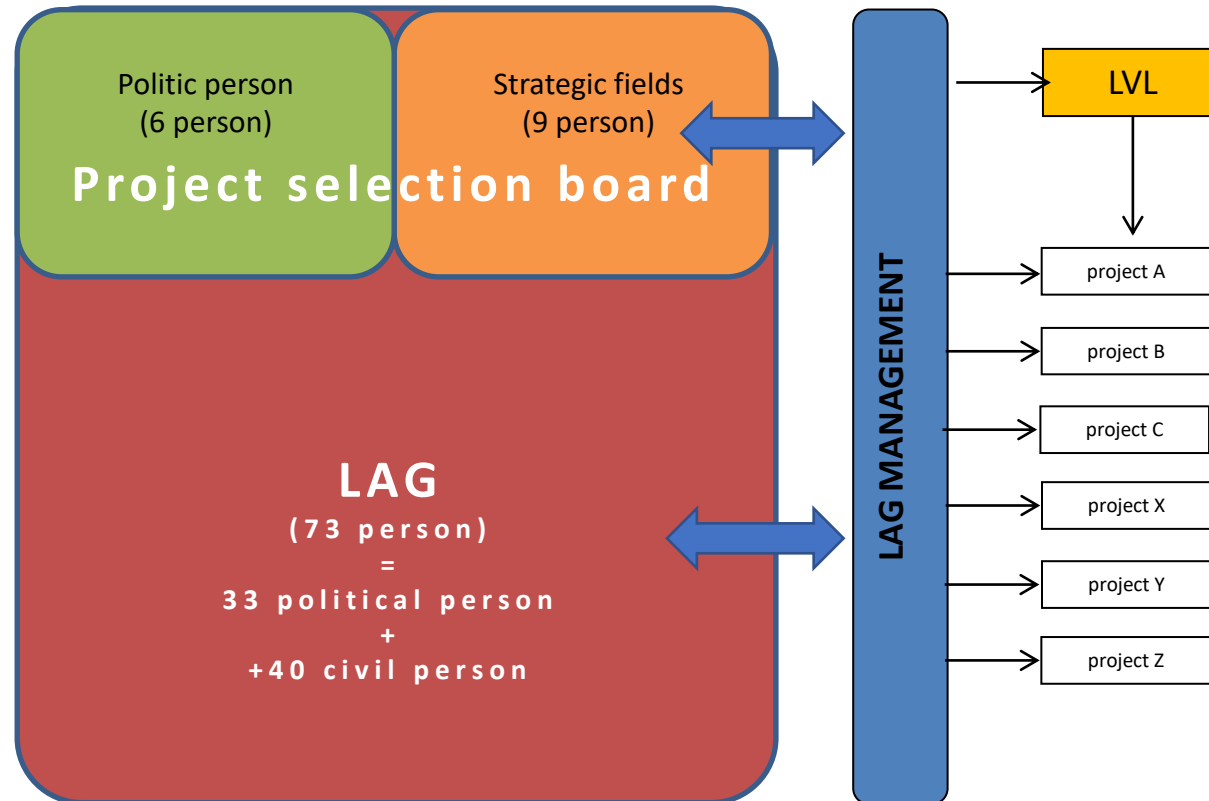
Politic person
(6 person)

Strategic fields
(9 person)

Project selection board

LAG
(73 person)
=
33 political person
+
+40 civil person

LAG MANAGEMENT

LVL

project A

project B

project C

project X

project Y

project Z